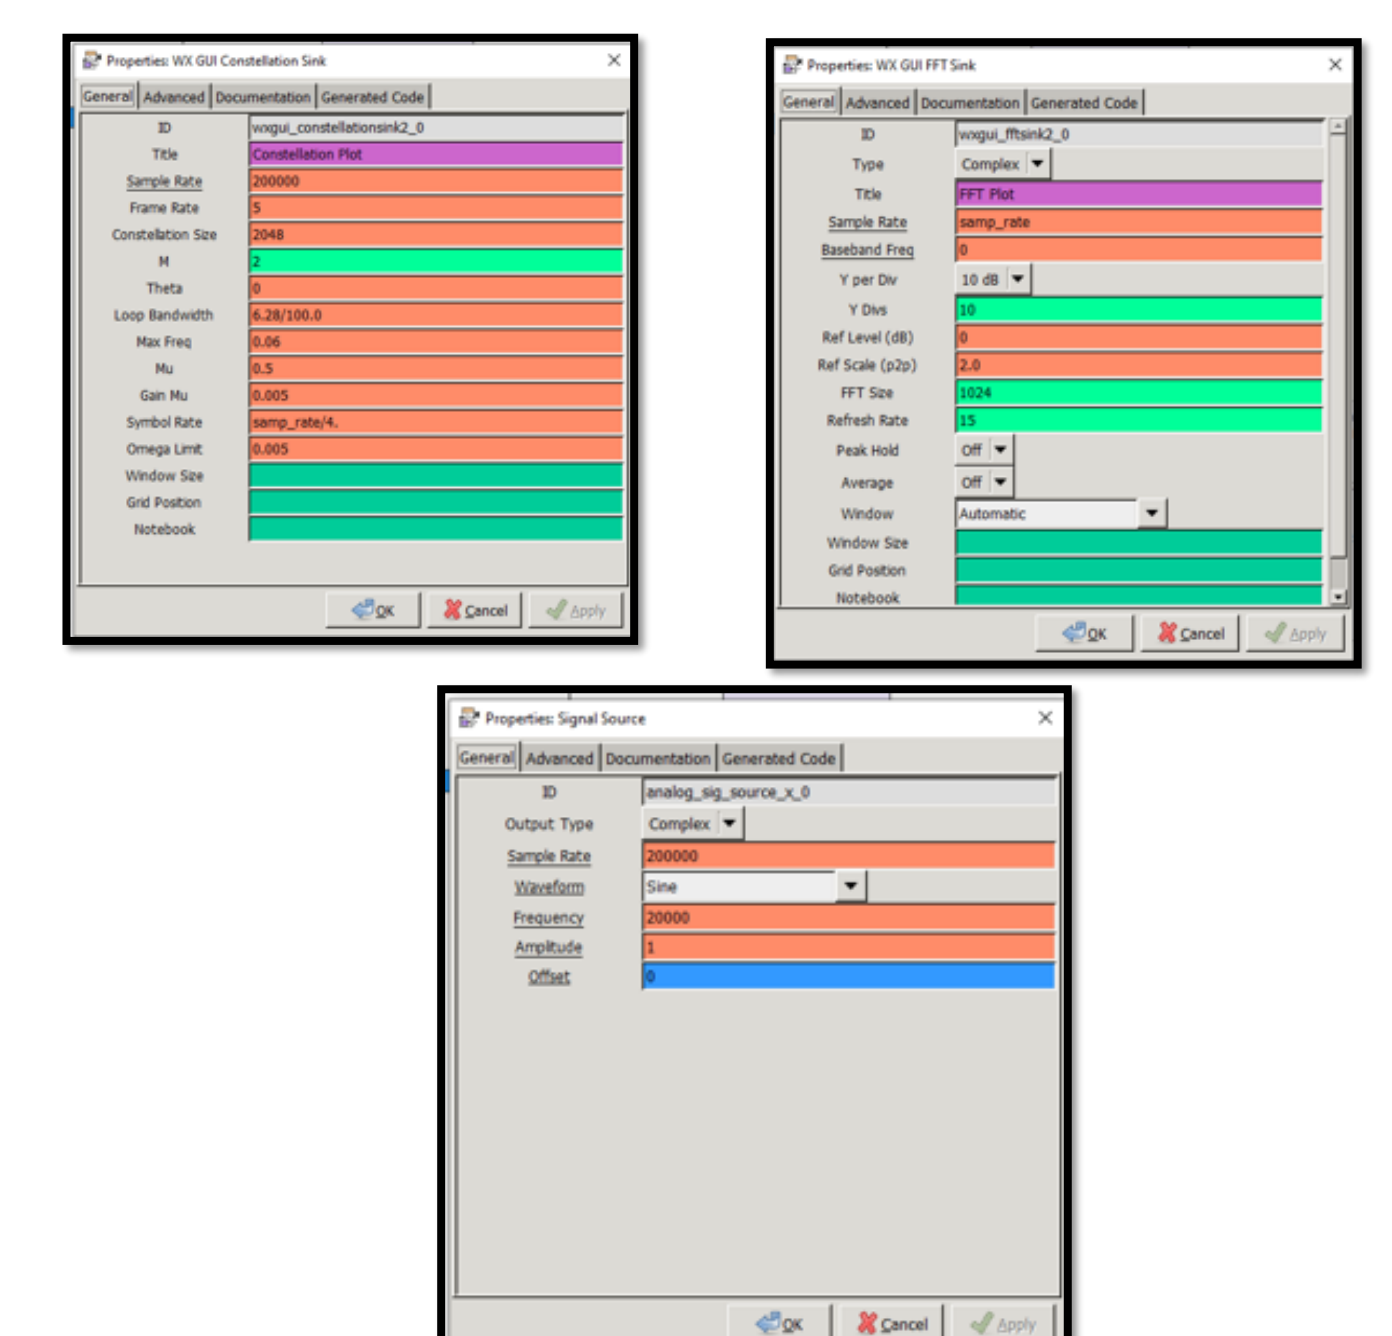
Properties: WX GUI Constellation Sink

General | Advanced | Documentation | Generated Code

| | |
|---|---|
| ID | wxgui_constellationsink2_0 |
| Title | Constellation Plot |
| Sample Rate | 200000 |
| Frame Rate | 5 |
| Constellation Size | 2048 |
| M | 2 |
| Theta | 0 |
| Loop Bandwidth | 6.28/100.0 |
| Max Freq | 0.06 |
| Mu | 0.5 |
| Gain Mu | 0.005 |
| Symbol Rate | samp_rate/4. |
| Omega Limit | 0.005 |
| Window Size | |
| Grid Position | |
| Notebook | |

OK Cancel Apply

Properties: WX GUI FFT Sink

General | Advanced | Documentation | Generated Code

| | |
|---|---|
| ID | wxgui_fftsink2_0 |
| Type | Complex |
| Title | FFT Plot |
| Sample Rate | samp_rate |
| Baseband Freq | 0 |
| Y per Div | 10 dB |
| Y Divs | 10 |
| Ref Level (dB) | 0 |
| Ref Scale (p2p) | 2.0 |
| FFT Size | 1024 |
| Refresh Rate | 15 |
| Peak Hold | Off |
| Average | Off |
| Window | Automatic |
| Window Size | |
| Grid Position | |
| Notebook | |

OK Cancel Apply

Properties: Signal Source

General | Advanced | Documentation | Generated Code

| | |
|---|---|
| ID | analog_sig_source_x_0 |
| Output Type | Complex |
| Sample Rate | 200000 |
| Waveform | Sine |
| Frequency | 20000 |
| Amplitude | 1 |
| Offset | 0 |

OK Cancel Apply